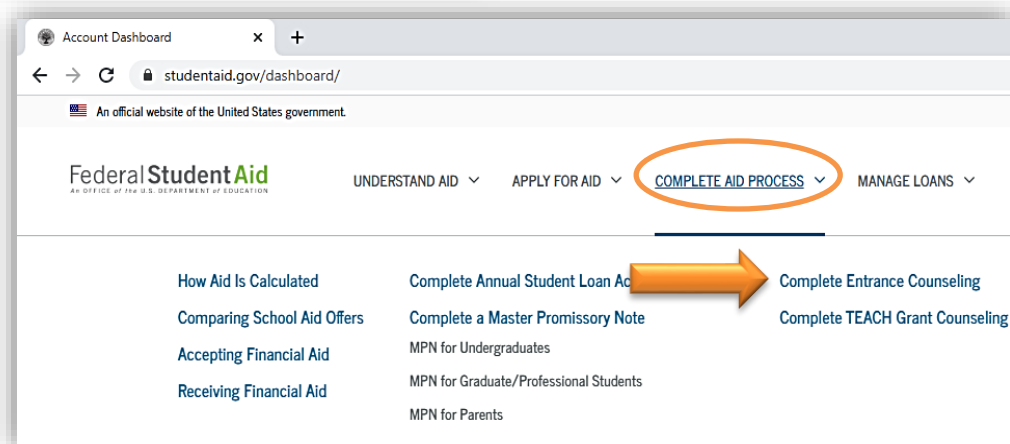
Account Dashboard ×

studentaid.gov/dashboard/

An official website of the United States government.

Federal Student Aid
AN OFFICE of the U.S. DEPARTMENT of EDUCATION

UNDERSTAND AID
APPLY FOR AID
COMPLETE AID PROCESS
MANAGE LOANS

How Aid Is Calculated
Comparing School Aid Offers
Accepting Financial Aid
Receiving Financial Aid

Complete Annual Student Loan Ac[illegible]
Complete a Master Promissory Note
MPN for Undergraduates
MPN for Graduate/Professional Students
MPN for Parents

Complete Entrance Counseling
Complete TEACH Grant Counseling